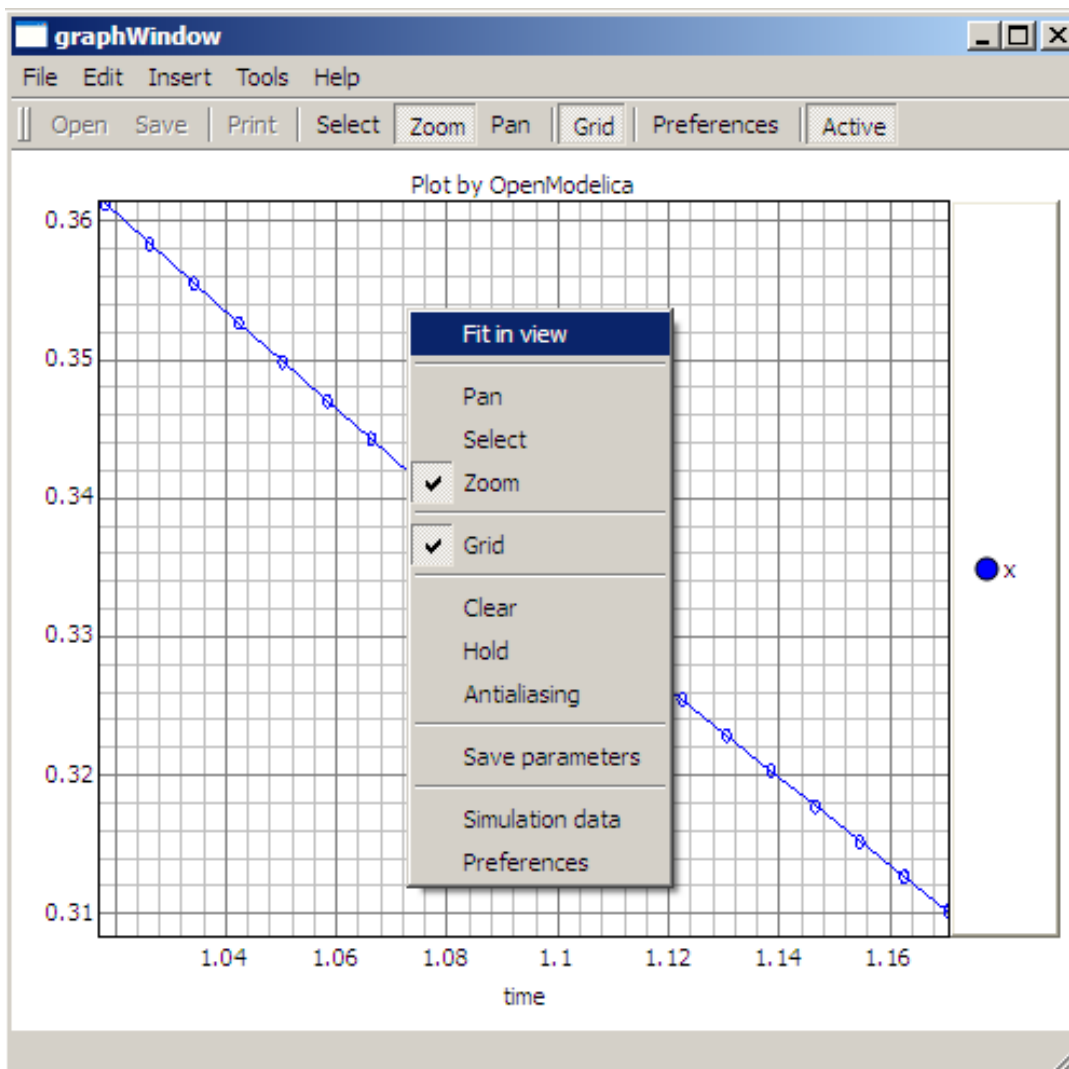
graphWindow

File Edit Insert Tools Help

Open Save Print Select Zoom Pan Grid Preferences Active

Plot by OpenModelica

0.36
0.35
0.34
0.33
0.32
0.31

1.04 1.06 1.08 1.1 1.12 1.14 1.16

time

Fit in view

Pan
Select
✔ Zoom

✔ Grid

Clear
Hold
Antialiasing

Save parameters

Simulation data
Preferences

x